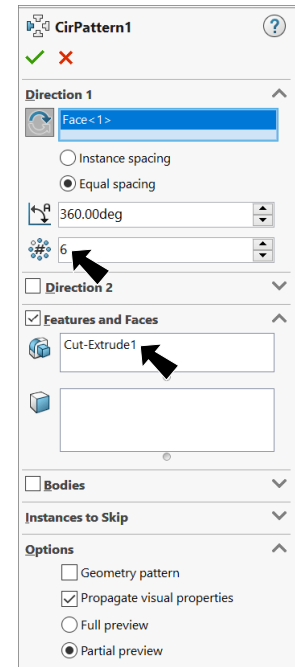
CirPattern1

?

Direction 1

Face<1>

Instance spacing

Equal spacing

360.00deg

6

Direction 2

Features and Faces

Cut-Extrude1

Bodies

Instances to Skip

Options

Geometry pattern

Propagate visual properties

Full preview

Partial preview